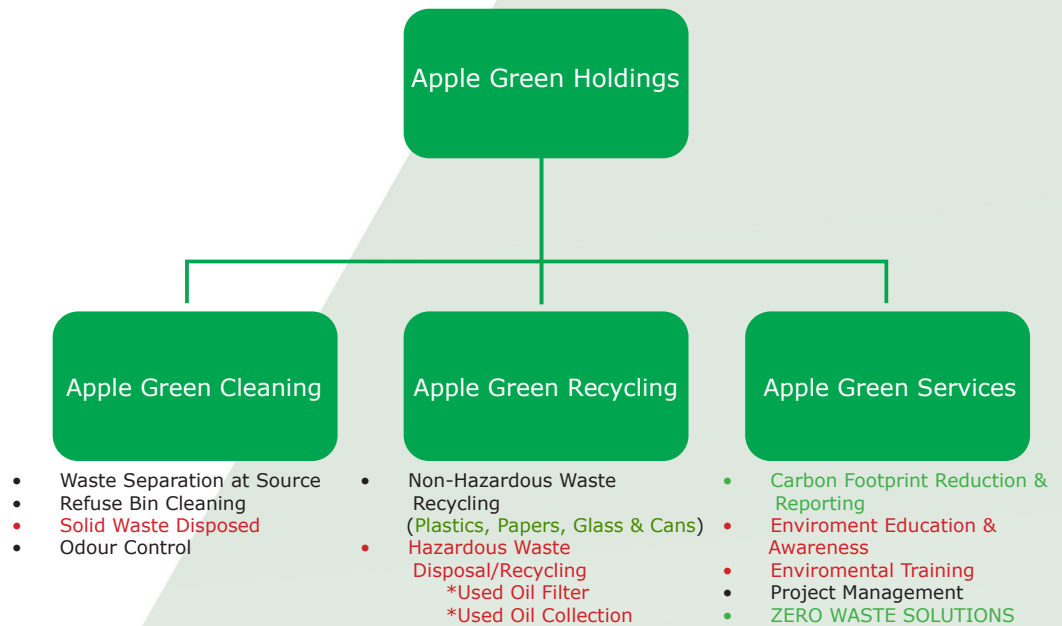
Apple Green Holdings

Apple Green Cleaning

- Waste Separation at Source
- Refuse Bin Cleaning
- Solid Waste Disposed
- Odour Control

Apple Green Recycling

- Non-Hazardous Waste Recycling (Plastics, Papers, Glass & Cans)
- Hazardous Waste Disposal/Recycling
*Used Oil Filter
*Used Oil Collection

Apple Green Services

- Carbon Footprint Reduction & Reporting
- Enviroment Education & Awareness
- Enviromental Training
- Project Management
- ZERO WASTE SOLUTIONS